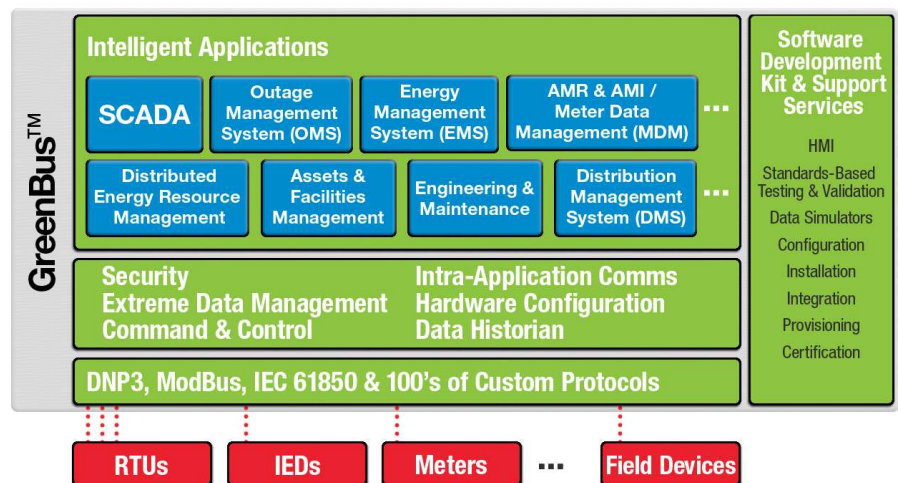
GreenBus™

Intelligent Applications

SCADA

Outage Management System (OMS)

Energy Management System (EMS)

AMR & AMI / Meter Data Management (MDM)

...

Distributed Energy Resource Management

Assets & Facilities Management

Engineering & Maintenance

Distribution Management System (DMS)

...

Security
Extreme Data Management
Command & Control

Intra-Application Comms
Hardware Configuration
Data Historian

DNP3, ModBus, IEC 61850 & 100's of Custom Protocols

Software Development Kit & Support Services

HMI

Standards-Based Testing & Validation

Data Simulators

Configuration

Installation

Integration

Provisioning

Certification

RTUs

IEDs

Meters

...

Field Devices